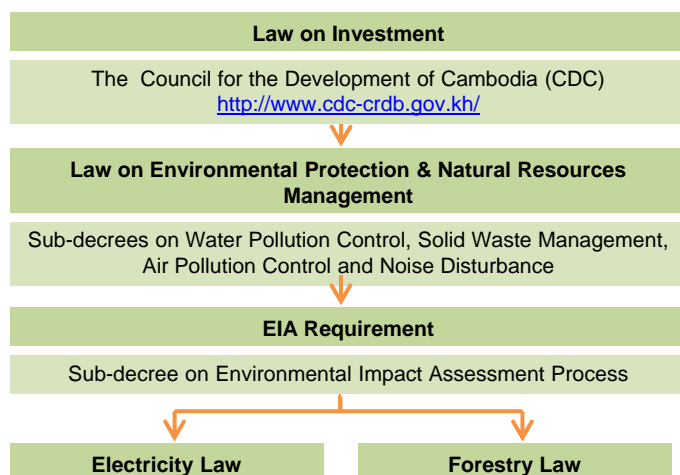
Law on Investment

The Council for the Development of Cambodia (CDC)
http://www.cdc-crdb.gov.kh/

Law on Environmental Protection & Natural Resources Management

Sub-decrees on Water Pollution Control, Solid Waste Management, Air Pollution Control and Noise Disturbance

EIA Requirement

Sub-decree on Environmental Impact Assessment Process

Electricity Law

Forestry Law